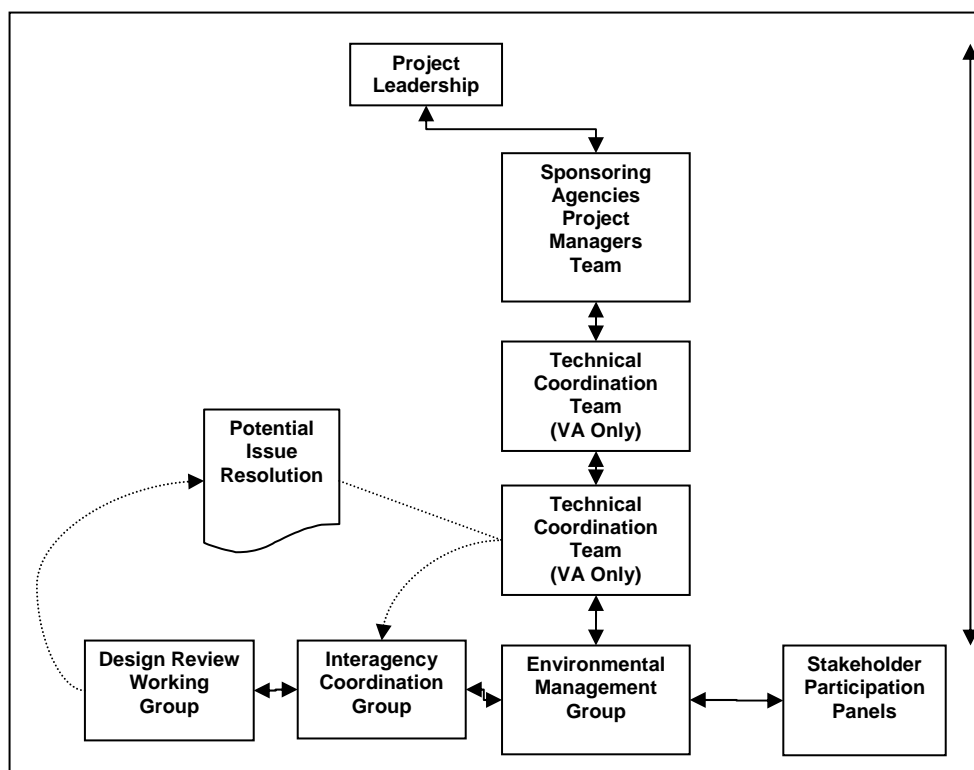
Project Leadership

Sponsoring Agencies Project Managers Team

Technical Coordination Team (VA Only)

Potential Issue Resolution

Technical Coordination Team (VA Only)

Design Review Working Group

Interagency Coordination Group

Environmental Management Group

Stakeholder Participation Panels